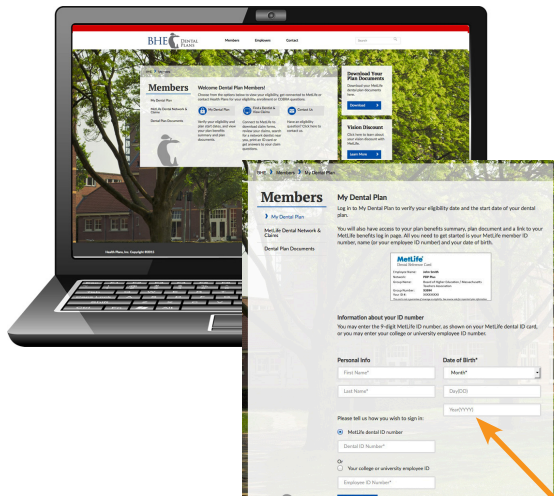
BHE DENTAL PLANS

Members Employers Contact

Members

Welcome Dental Plan Members!

My Dental Plan

MetLife Dental Network & Claims

Dental Plan Documents

My Dental Plan

Find a Dentist & Your Claims

Contact Us

Download Your Plan Documents

Download

Vision Discount

Learn More

Health Plans, Inc. Copyright ©2012

BHE Members My Dental Plan

Members

My Dental Plan

MetLife Dental Network & Claims

Dental Plan Documents

My Dental Plan

Log in to My Dental Plan to verify your eligibility date and the start date of your dental plan.

You will also have access to your plan benefits summary, plan document and a link to your MetLife benefits log in page. All you need to get started is your MetLife member ID number, name (or your employee ID number) and your date of birth.

MetLife

Information about your ID number

You may enter the 9-digit MetLife ID number, as shown on your MetLife dental ID card, or you may enter your college or university employee ID number.

Personal info

First Name*

Last Name*

Date of Birth*

Month*

Day(DD)

Year(YYYY)

Please tell us how you wish to sign in:

MetLife dental ID number

Dental ID Number*

Or

Your college or university employee ID

Employee ID Number*